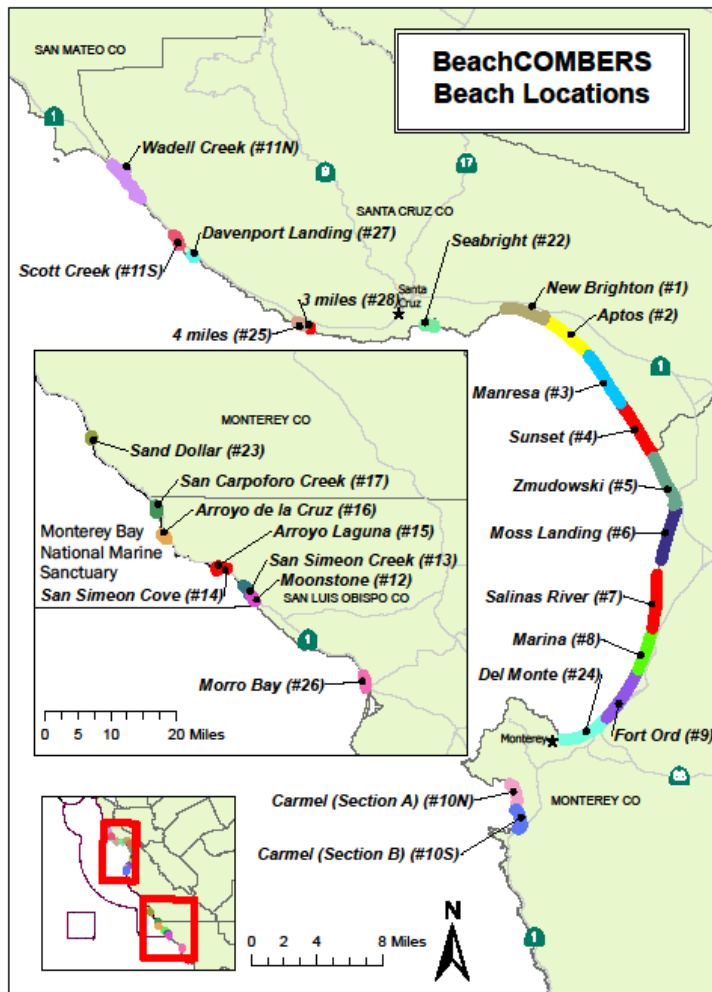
BeachCOMBERS Beach Locations

SAN MATEO CO

1

Wadell Creek (#11N)

9

17

SANTA CRUZ CO

Davenport Landing (#27)

Seabright (#22)

Scott Creek (#11S)

Santa Cruz

New Brighton (#1)

3 miles (#28)

Aptos (#2)

4 miles (#25)

1

Manresa (#3)

Sunset (#4)

Zmudowski (#5)

Moss Landing (#6)

Salinas River (#7)

Marina (#8)

Del Monte (#24)

Monterey

Fort Ord (#9)

MONTEREY CO

Carmel (Section A) (#10N)

Carmel (Section B) (#10S)

1

MONTEREY CO

Sand Dollar (#23)

San Carpoforo Creek (#17)

Arroyo de la Cruz (#16)

Monterey Bay National Marine Sanctuary

Arroyo Laguna (#15)

San Simeon Creek (#13)

Moonstone (#12)

San Simeon Cove (#14)

SAN LUIS OBISPO CO

1

Morro Bay (#26)

0 5 10 20 Miles

0 2 4 8 Miles

N